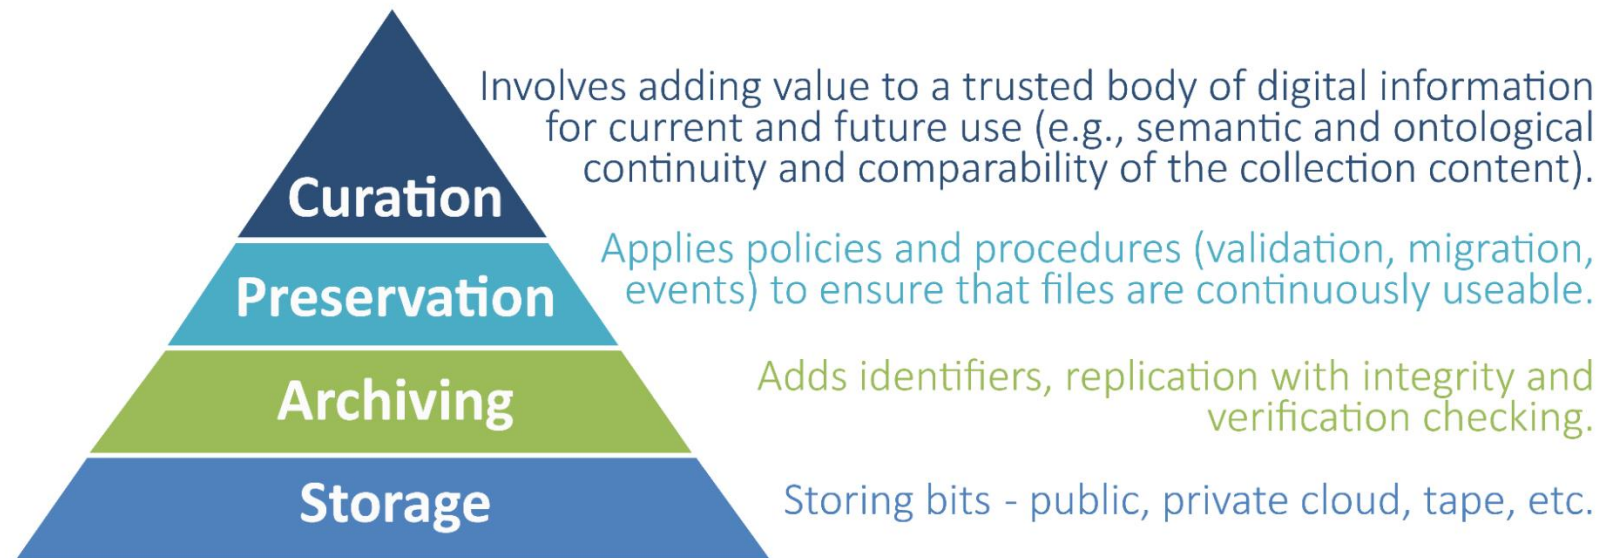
Curation

Involves adding value to a trusted body of digital information for current and future use (e.g., semantic and ontological continuity and comparability of the collection content).

Preservation

Applies policies and procedures (validation, migration, events) to ensure that files are continuously useable.

Archiving

Adds identifiers, replication with integrity and verification checking.

Storage

Storing bits - public, private cloud, tape, etc.